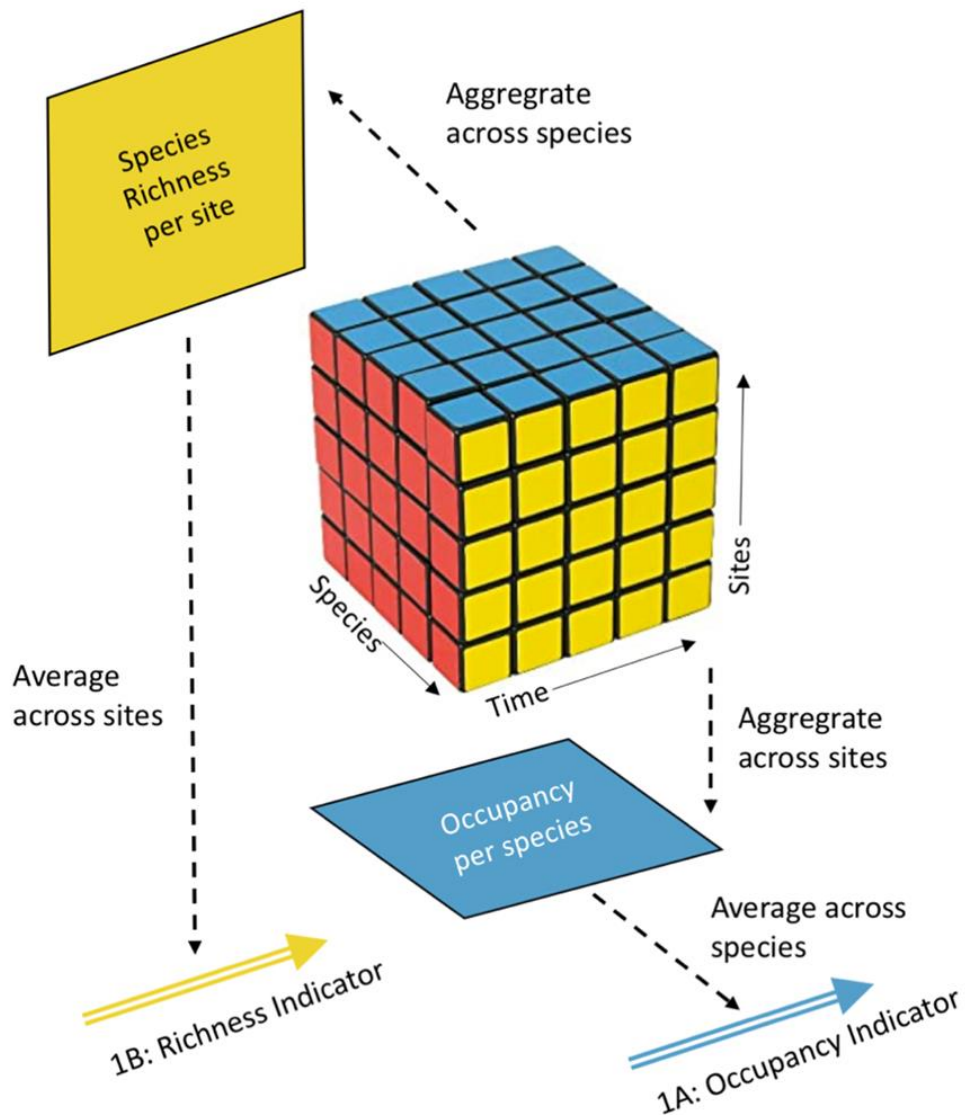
Species Richness per site

Aggregrate across species

Sites

Species

Time

Average across sites

Aggregrate across sites

Occupancy per species

Average across species

1B: Richness Indicator

1A: Occupancy Indicator